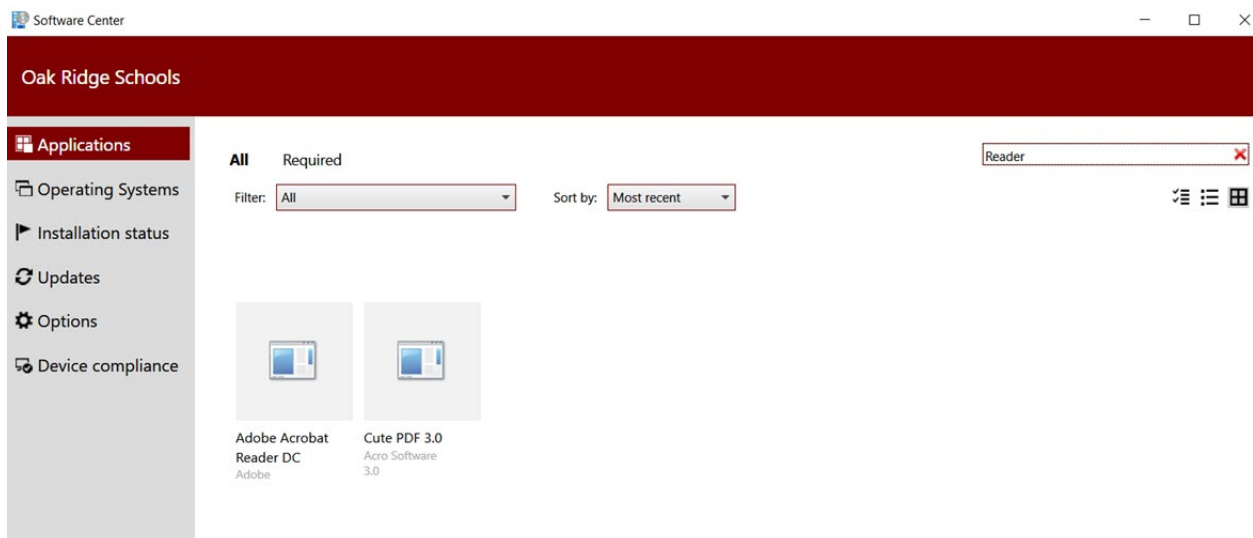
Software Center

Oak Ridge Schools

Applications
Operating Systems
Installation status
Updates
Options
Device compliance

All Required

Reader

Filter: All

Sort by: Most recent

Adobe Acrobat Reader DC
Adobe

Cute PDF 3.0
Acro Software
3.0